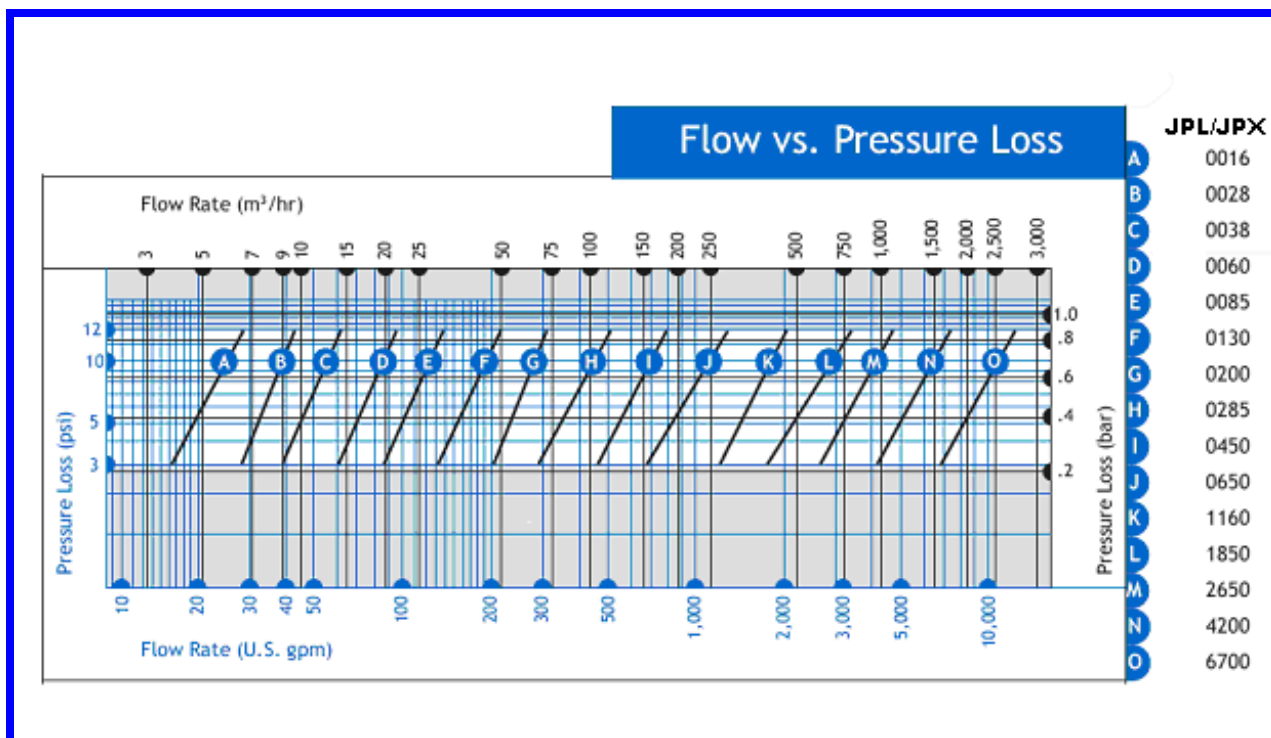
Flow vs. Pressure Loss

Flow Rate (m³/hr)

3 5 7 9 10 15 20 25 50 75 100 150 200 250 500 750 1,000 1,500 2,000 2,500 3,000

Pressure Loss (psi)

12
10
5
3

A B C D E F G H I J K L M N O

Pressure Loss (bar)

1.0
.8
.6
.4
.2

10 20 30 40 50 100 200 300 500 1,000 2,000 3,000 5,000 10,000

Flow Rate (U.S. gpm)

| | JPL/JPX |
|---|---|
| A | 0016 |
| B | 0028 |
| C | 0038 |
| D | 0060 |
| E | 0085 |
| F | 0130 |
| G | 0200 |
| H | 0285 |
| I | 0450 |
| J | 0650 |
| K | 1160 |
| L | 1850 |
| M | 2650 |
| N | 4200 |
| O | 6700 |